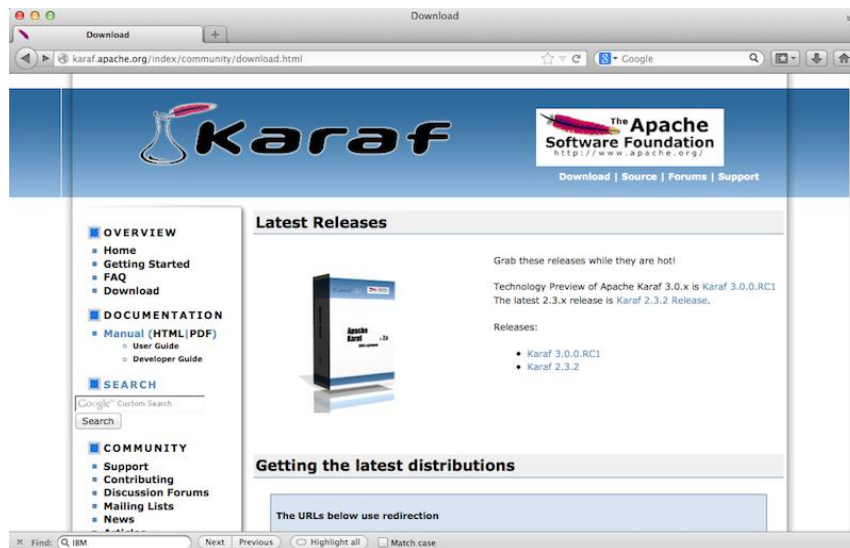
Download

Download

karaf.apache.org/index/community/download.html

Google

Karaf

The Apache Software Foundation
http://www.apache.org/

Download | Source | Forums | Support

OVERVIEW
Home
Getting Started
FAQ
Download

DOCUMENTATION
Manual (HTML|PDF)
User Guide
Developer Guide

SEARCH
Google Custom Search
Search

COMMUNITY
Support
Contributing
Discussion Forums
Mailing Lists
News

Latest Releases

Apache Karaf 2.x

Grab these releases while they are hot!

Technology Preview of Apache Karaf 3.0.x is Karaf 3.0.0.RC1
The latest 2.3.x release is Karaf 2.3.2 Release.

Releases:

Karaf 3.0.0.RC1
Karaf 2.3.2

Getting the latest distributions

The URLs below use redirection

Find: IBM Next Previous Highlight all Match case